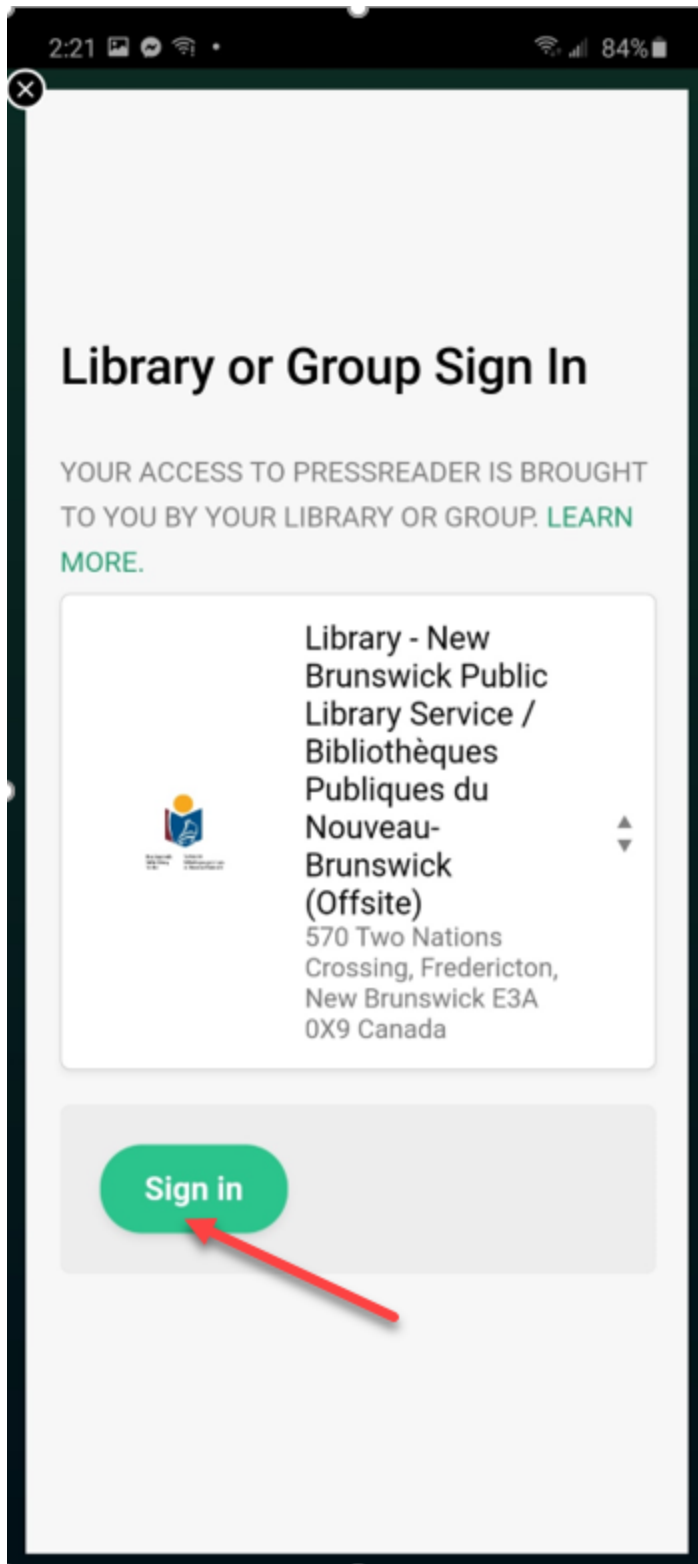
2:21 84%

Library or Group Sign In

YOUR ACCESS TO PRESSREADER IS BROUGHT TO YOU BY YOUR LIBRARY OR GROUP. LEARN MORE.

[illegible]

Library - New Brunswick Public Library Service / Bibliothèques Publiques du Nouveau-Brunswick (Offsite)
570 Two Nations Crossing, Fredericton, New Brunswick E3A 0X9 Canada

Sign in